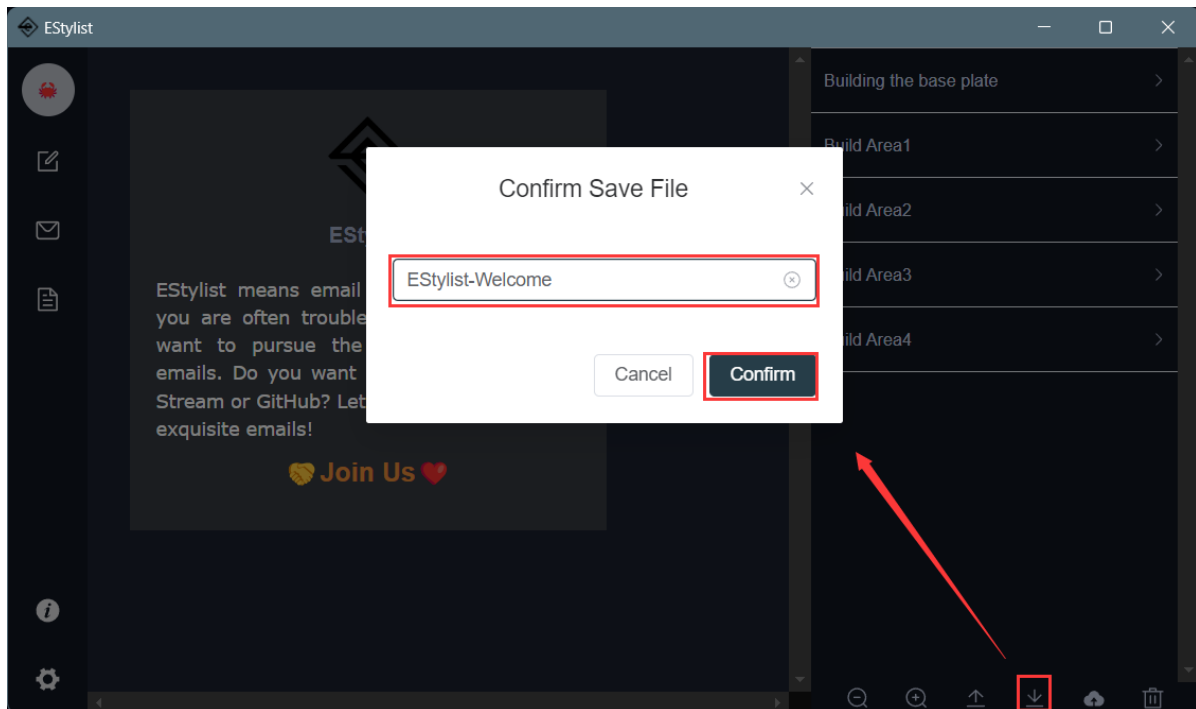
EStylist

ESt

EStylist means email you are often trouble want to pursue the emails. Do you want Stream or GitHub? Let exquisite emails!

Join Us

Building the base plate

Build Area1

ild Area2

ild Area3

ild Area4

Confirm Save File

EStylist-Welcome

Cancel

Confirm